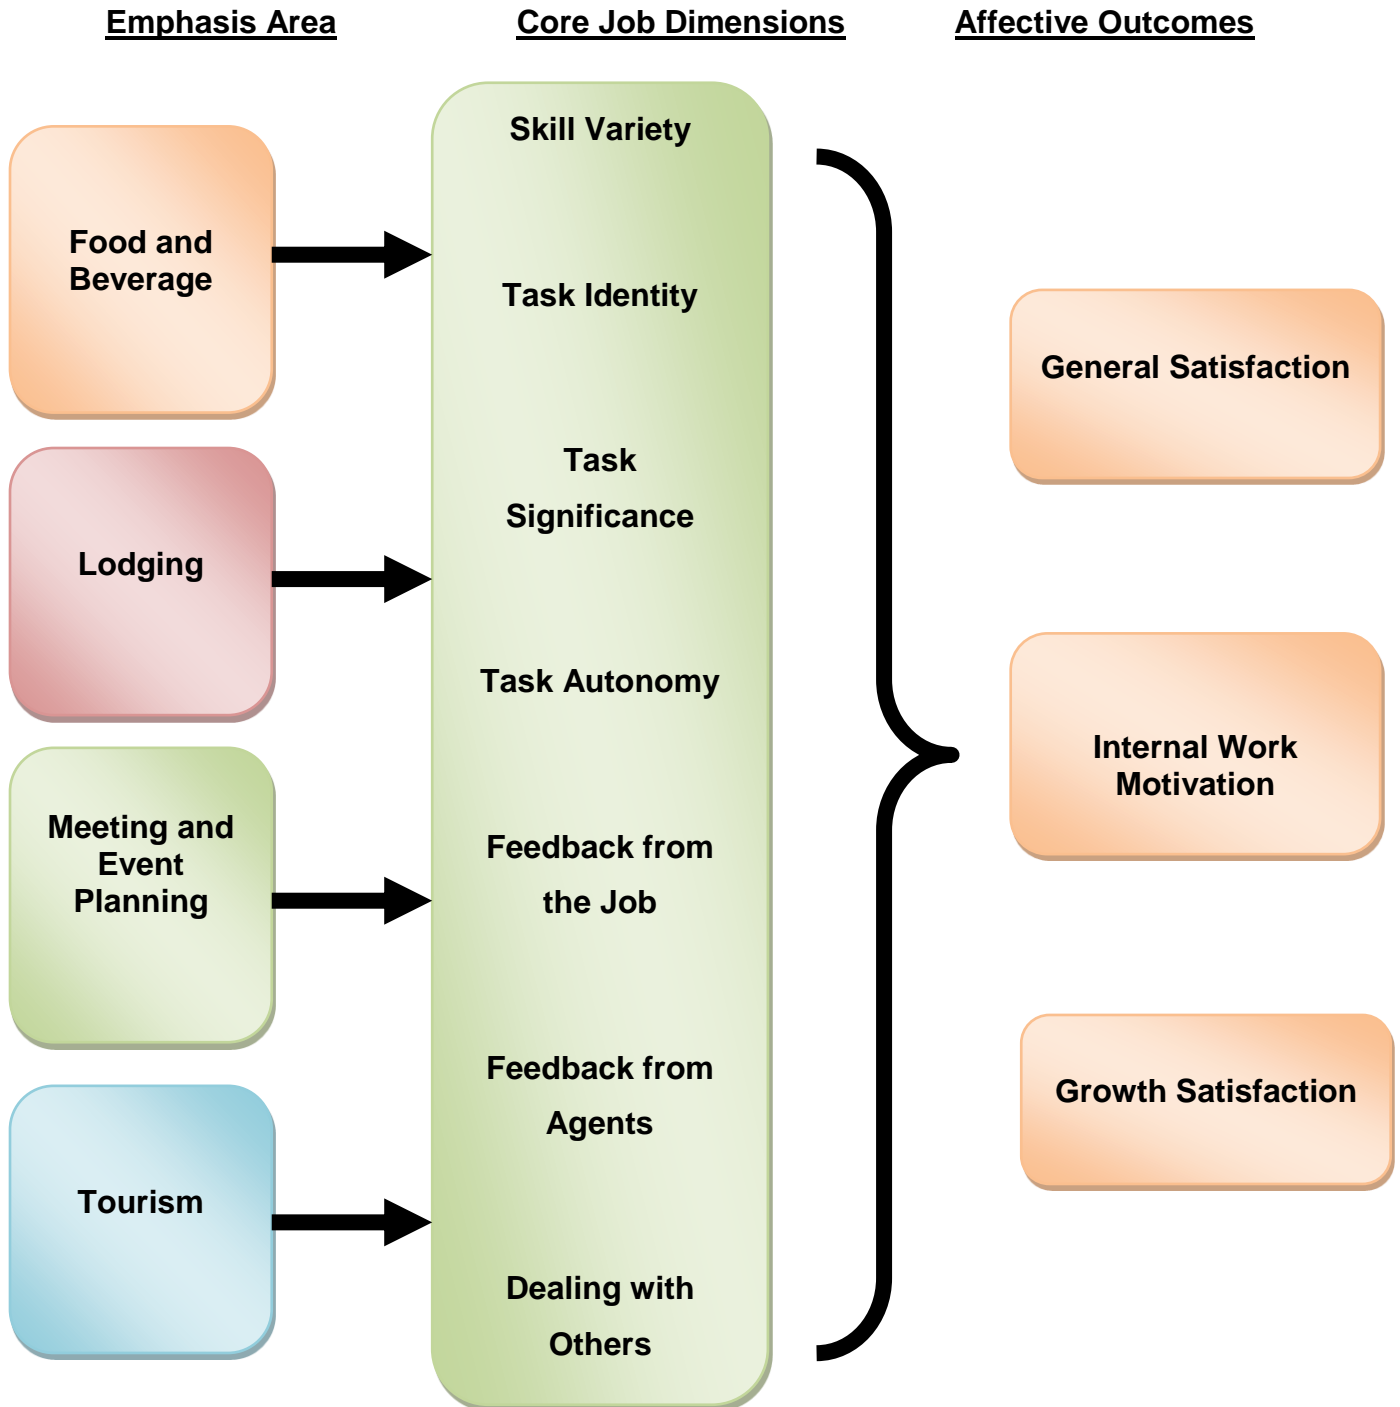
Emphasis Area

Core Job Dimensions

Affective Outcomes

Food and Beverage

Lodging

Meeting and Event Planning

Tourism

Skill Variety

Task Identity

Task Significance

Task Autonomy

Feedback from the Job

Feedback from Agents

Dealing with Others

General Satisfaction

Internal Work Motivation

Growth Satisfaction